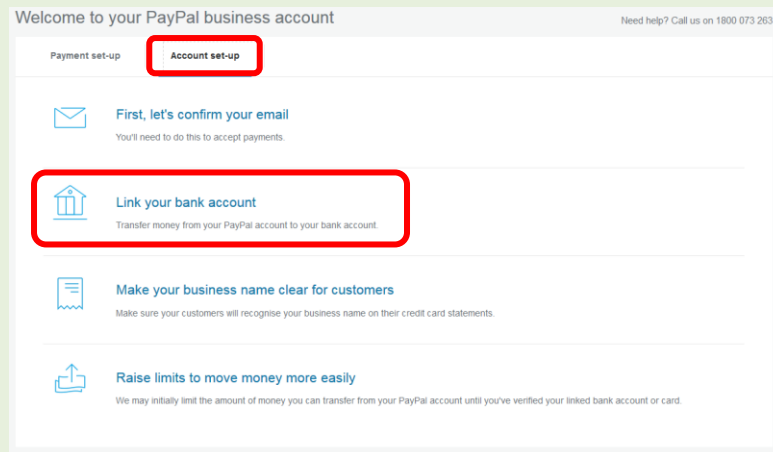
Welcome to your PayPal business account

Need help? Call us on 1800 073 263

Payment set-up

Account set-up

First, let's confirm your email

You'll need to do this to accept payments.

Link your bank account

Transfer money from your PayPal account to your bank account.

Make your business name clear for customers

Make sure your customers will recognise your business name on their credit card statements.

Raise limits to move money more easily

We may initially limit the amount of money you can transfer from your PayPal account until you've verified your linked bank account or card.